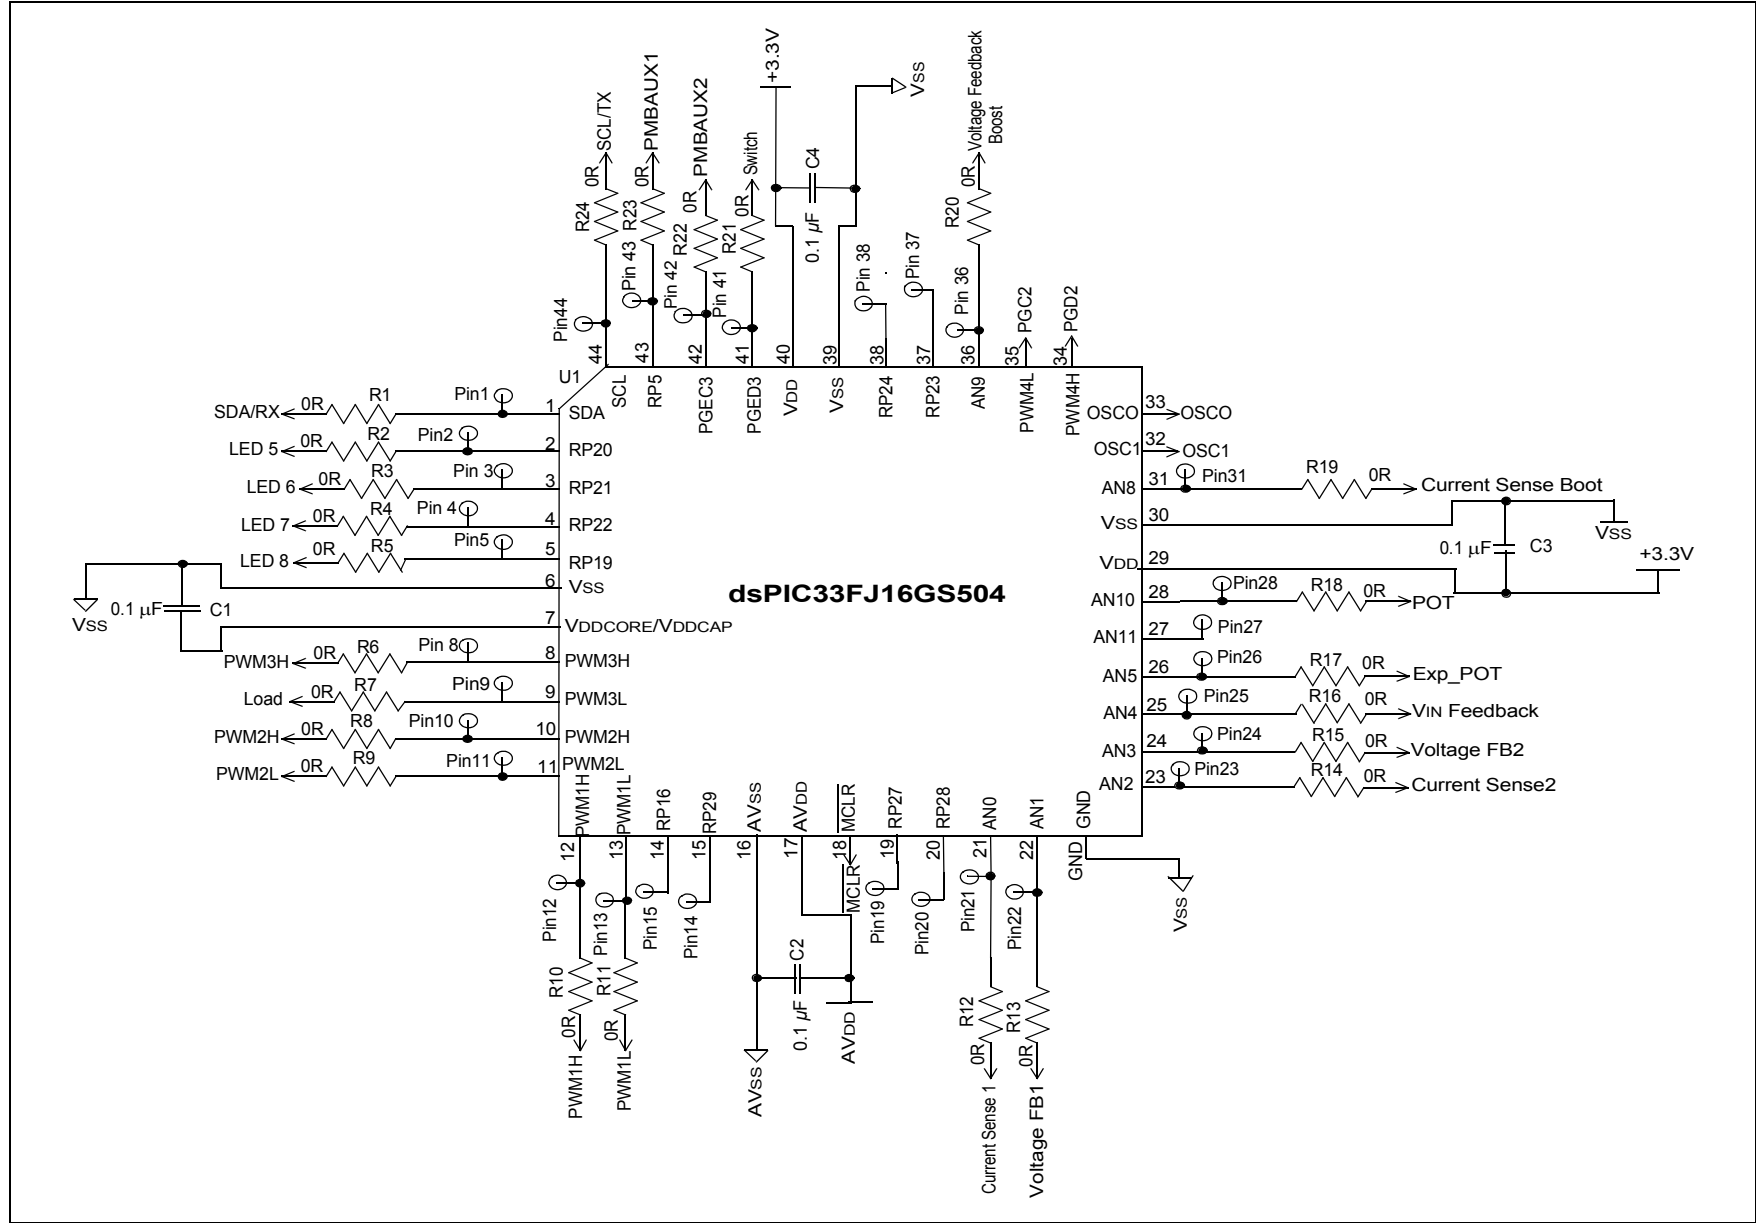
SCL/TX
0R
R24
PMBAUX1
0R
R23
PMBAUX2
0R
R22
Switch
0R
R21
+3.3V
C4
0.1 µF
Vss
Voltage Feedback Boost
0R
R20
Pin44
Pin 43
Pin 42
Pin 41
Pin 38
Pin 37
Pin 36
PGC2
PGD2
44
43
42
41
40
39
38
37
36
35
34
U1
SCL
RP5
PGEC3
PGED3
VDD
VSS
RP24
RP23
AN9
PWM4L
PWM4H

SDA/RX
0R
R1
Pin1
1
SDA
LED 5
0R
R2
Pin2
2
RP20
LED 6
0R
R3
Pin 3
3
RP21
LED 7
0R
R4
Pin 4
4
RP22
LED 8
0R
R5
Pin5
5
RP19
6
VSS
VSS
0.1 µF
C1
7
VDDCORE/VDDCAP
PWM3H
0R
R6
Pin 8
8
PWM3H
Load
0R
R7
Pin9
9
PWM3L
PWM2H
0R
R8
Pin10
10
PWM2H
PWM2L
0R
R9
Pin11
11
PWM2L

dsPIC33FJ16GS504

OSCO
33
OSCO
OSC1
32
OSC1
AN8
31
Pin31
R19
0R
Current Sense Boot
VSS
30
VSS
VDD
29
0.1 µF
C3
+3.3V
AN10
28
Pin28
R18
0R
POT
AN11
27
Pin27
AN5
26
Pin26
R17
0R
Exp_POT
AN4
25
Pin25
R16
0R
VIN Feedback
AN3
24
Pin24
R15
0R
Voltage FB2
AN2
23
Pin23
R14
0R
Current Sense2

PWM1H
PWM1L
RP16
RP29
AVSS
AVDD
MCLR
RP27
RP28
AN0
AN1
GND
12
13
14
15
16
17
18
19
20
21
22
GND
VSS
MCLR
Pin12
Pin13
Pin15
Pin14
Pin19
Pin20
Pin21
Pin22
R10
0R
PWM1H
R11
0R
PWM1L
AVSS
C2
0.1 µF
AVDD
R12
0R
Current Sense 1
R13
0R
Voltage FB1